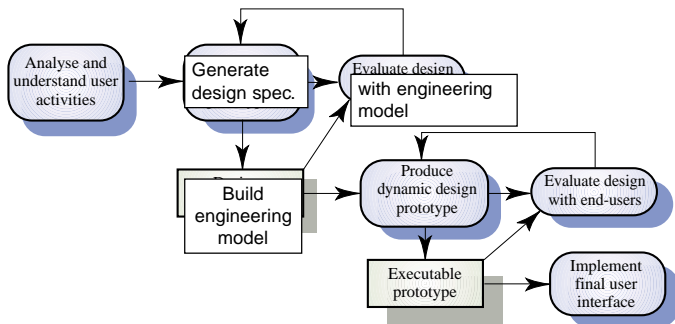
Analyse and understand user activities

Generate design spec.

Evaluate design

with engineering model

Build engineering model

Produce dynamic design prototype

Evaluate design with end-users

Executable prototype

Implement final user interface